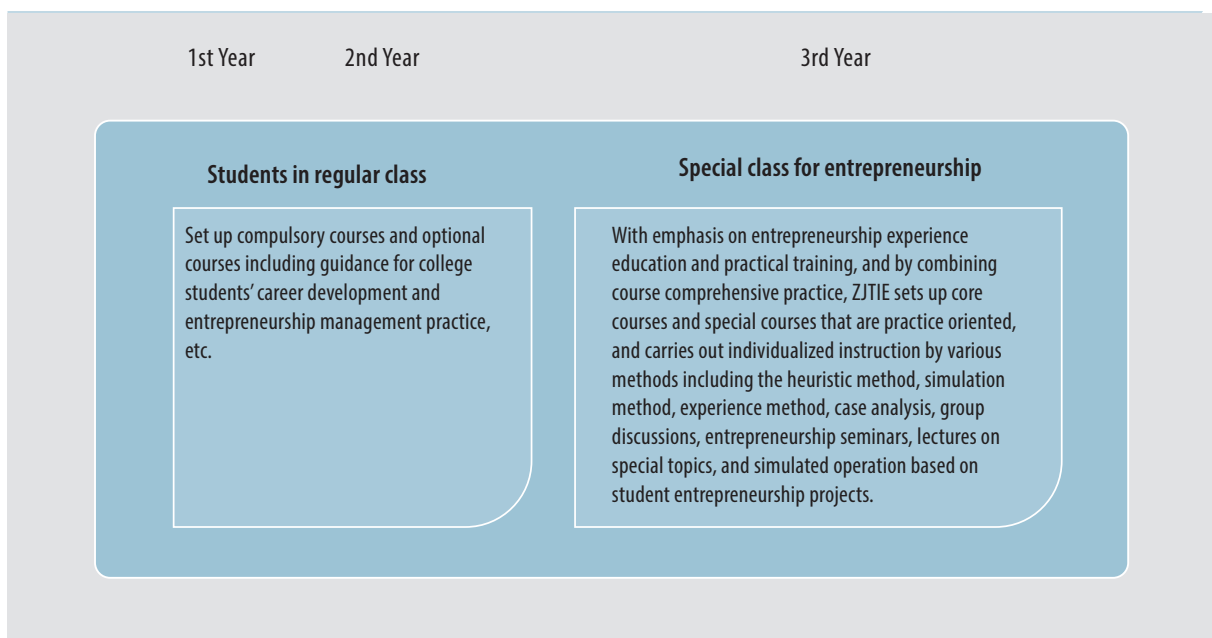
1st Year 2nd Year 3rd Year

Students in regular class

Set up compulsory courses and optional courses including guidance for college students' career development and entrepreneurship management practice, etc.

Special class for entrepreneurship

With emphasis on entrepreneurship experience education and practical training, and by combining course comprehensive practice, ZJTIE sets up core courses and special courses that are practice oriented, and carries out individualized instruction by various methods including the heuristic method, simulation method, experience method, case analysis, group discussions, entrepreneurship seminars, lectures on special topics, and simulated operation based on student entrepreneurship projects.